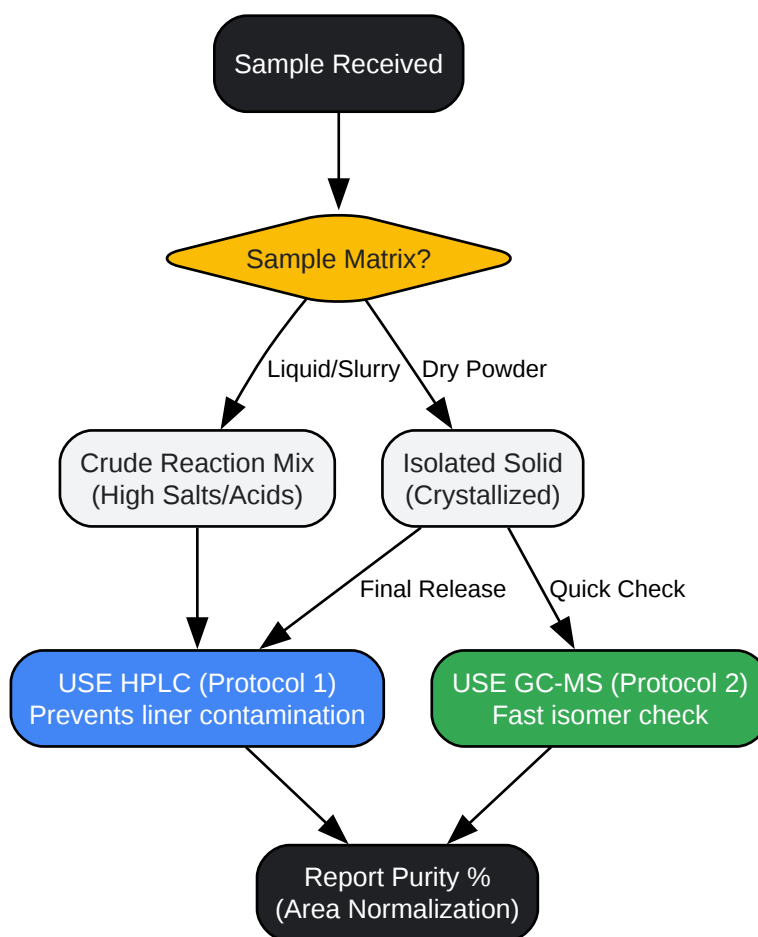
Sample Received

Sample Matrix?

Liquid/Slurry

Dry Powder

Crude Reaction Mix
(High Salts/Acids)

Isolated Solid
(Crystallized)

Final Release

Quick Check

USE HPLC (Protocol 1)
Prevents liner contamination

USE GC-MS (Protocol 2)
Fast isomer check

Report Purity %
(Area Normalization)